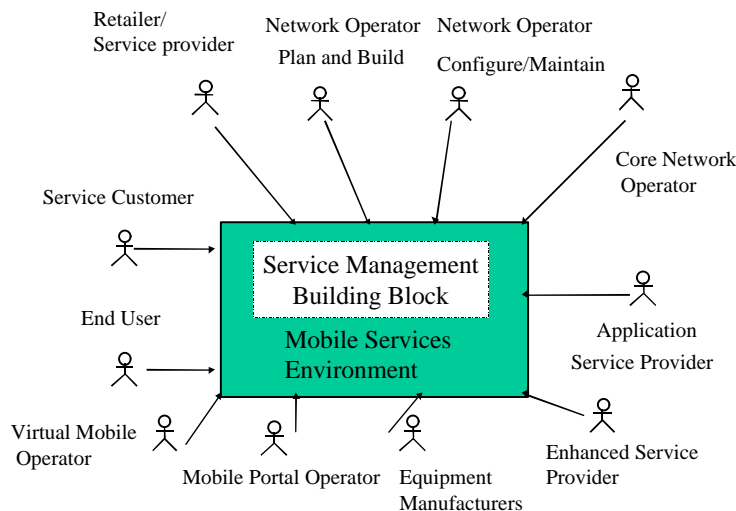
Retailer/
Service provider

Network Operator
Plan and Build

Network Operator
Configure/Maintain

Core Network
Operator

Service Customer

Service Management
Building Block

Mobile Services
Environment

End User

Application
Service Provider

Virtual Mobile
Operator

Mobile Portal Operator

Equipment
Manufacturers

Enhanced Service
Provider